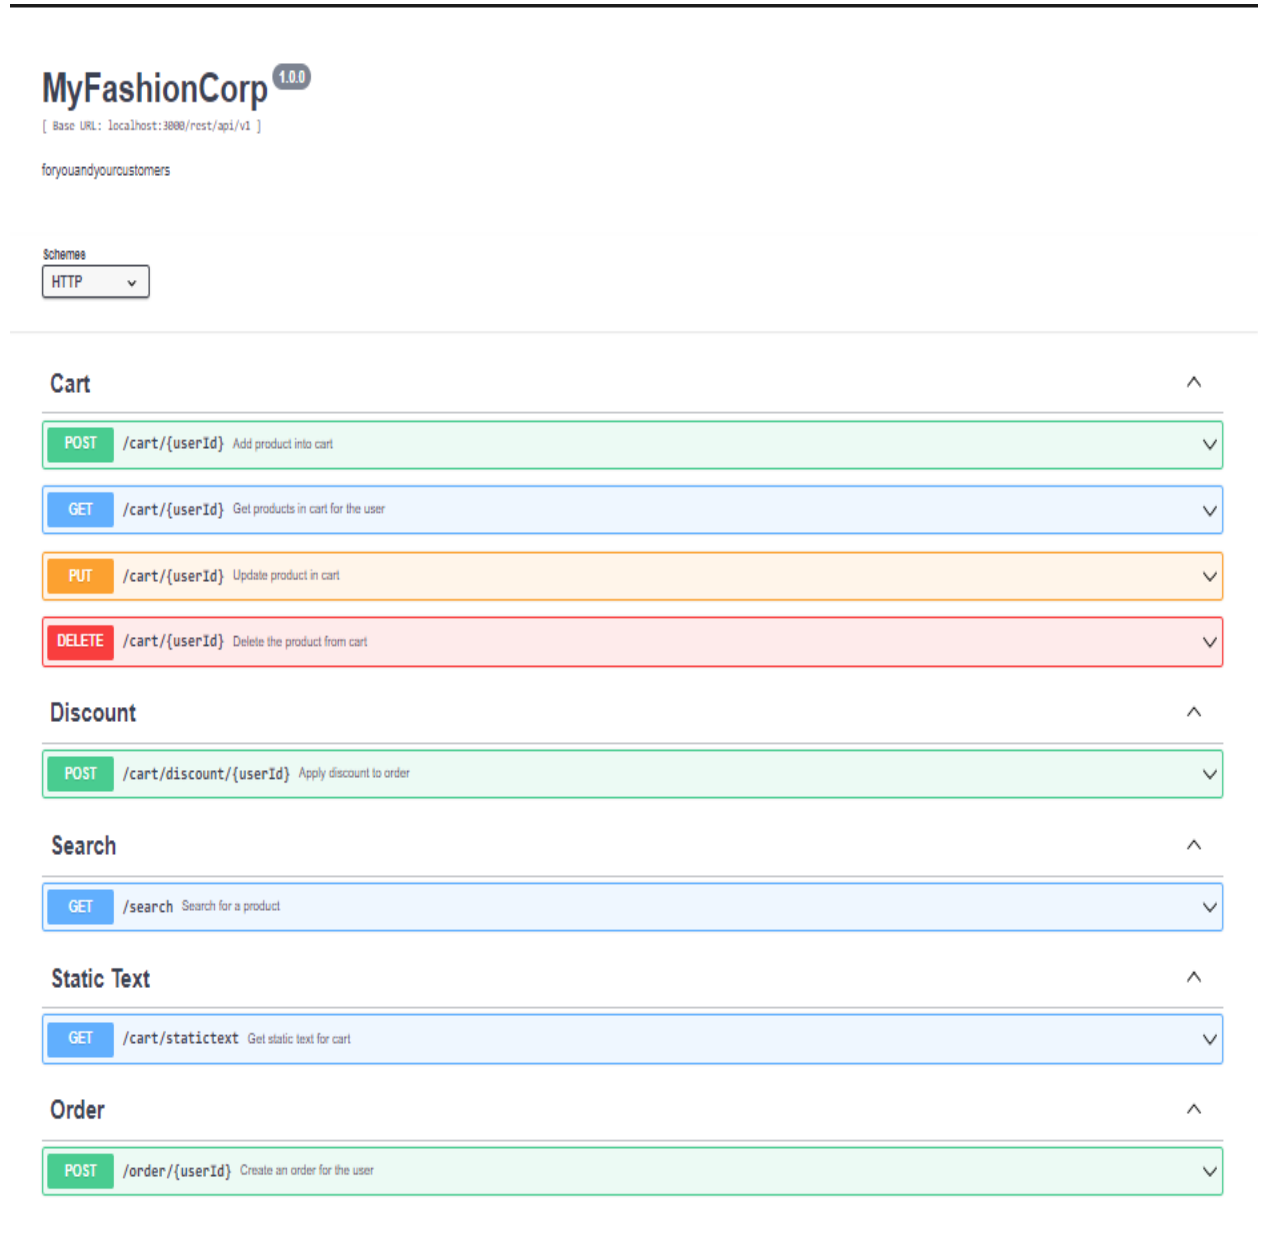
MyFashionCorp 1.0.0
[ Base URL: localhost:3000/rest/api/v1 ]

foryouandyourcustomers

Schemes
HTTP

Cart

POST /cart/{userId} Add product into cart

GET /cart/{userId} Get products in cart for the user

PUT /cart/{userId} Update product in cart

DELETE /cart/{userId} Delete the product from cart

Discount

POST /cart/discount/{userId} Apply discount to order

Search

GET /search Search for a product

Static Text

GET /cart/statictext Get static text for cart

Order

POST /order/{userId} Create an order for the user